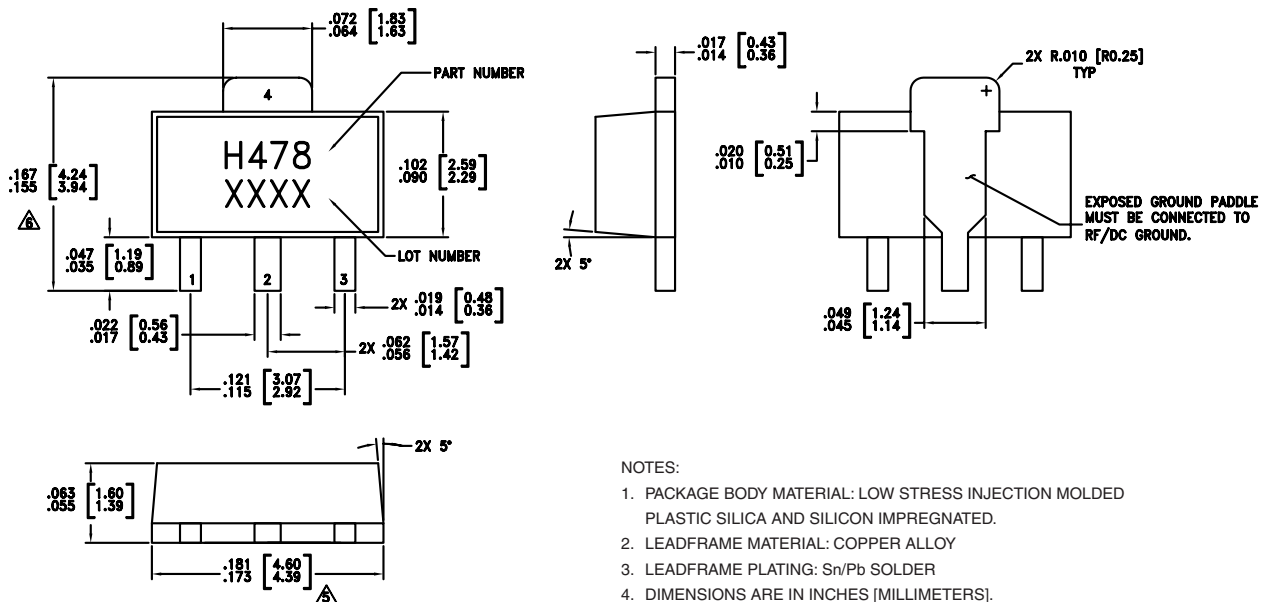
.072 [1.83]
.064 [1.63]

4

PART NUMBER

H478
XXXX

.167 [4.24]
.155 [3.94]

6

.102 [2.59]
.090 [2.29]

.047 [1.19]
.035 [0.89]

1 2 3

LOT NUMBER

2X .019 [0.48]
.014 [0.36]

.022 [0.56]
.017 [0.43]

2X .062 [1.57]
.056 [1.42]

.121 [3.07]
.115 [2.92]

.017 [0.43]
.014 [0.36]

2X 5°

2X R.010 [R0.25]
TYP

.020 [0.51]
.010 [0.25]

EXPOSED GROUND PADDLE MUST BE CONNECTED TO RF/DC GROUND.

.049 [1.24]
.045 [1.14]

2X 5°

.063 [1.60]
.055 [1.39]

.181 [4.60]
.173 [4.39]

5

NOTES:

1. PACKAGE BODY MATERIAL: LOW STRESS INJECTION MOLDED PLASTIC SILICA AND SILICON IMPREGNATED.
2. LEADFRAME MATERIAL: COPPER ALLOY
3. LEADFRAME PLATING: Sn/Pb SOLDER
4. DIMENSIONS ARE IN INCHES [MILLIMETERS].